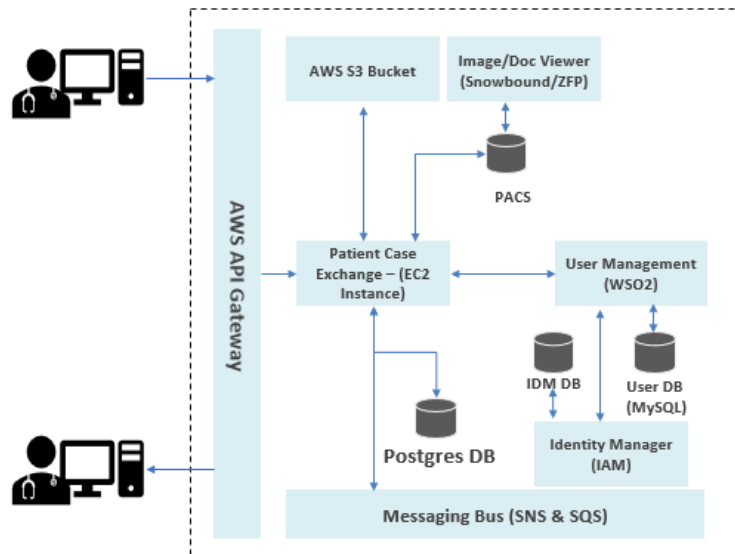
AWS API Gateway

AWS S3 Bucket

Image/Doc Viewer (Snowbound/ZFP)

PACS

Patient Case Exchange – (EC2 Instance)

User Management (WSO2)

IDM DB

User DB (MySQL)

Postgres DB

Identity Manager (IAM)

Messaging Bus (SNS & SQS)